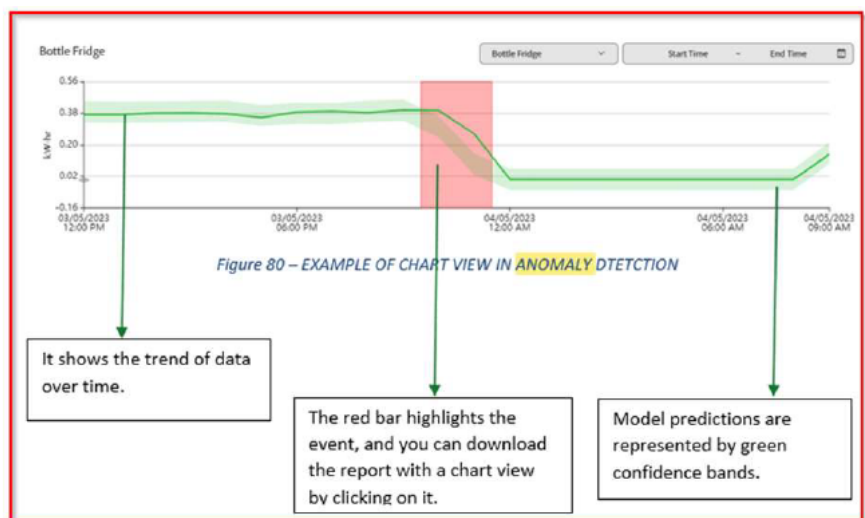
Bottle Fridge

Bottle Fridge

Start Time ~ End Time

0.56
0.38
0.20
0.02
-0.16

kW-hr

03/05/2023 12:00 PM
03/05/2023 06:00 PM
04/05/2023 12:00 AM
04/05/2023 06:00 AM
04/05/2023 09:00 AM

Figure 80 – EXAMPLE OF CHART VIEW IN ANOMALY DTETCTION

It shows the trend of data over time.

The red bar highlights the event, and you can download the report with a chart view by clicking on it.

Model predictions are represented by green confidence bands.